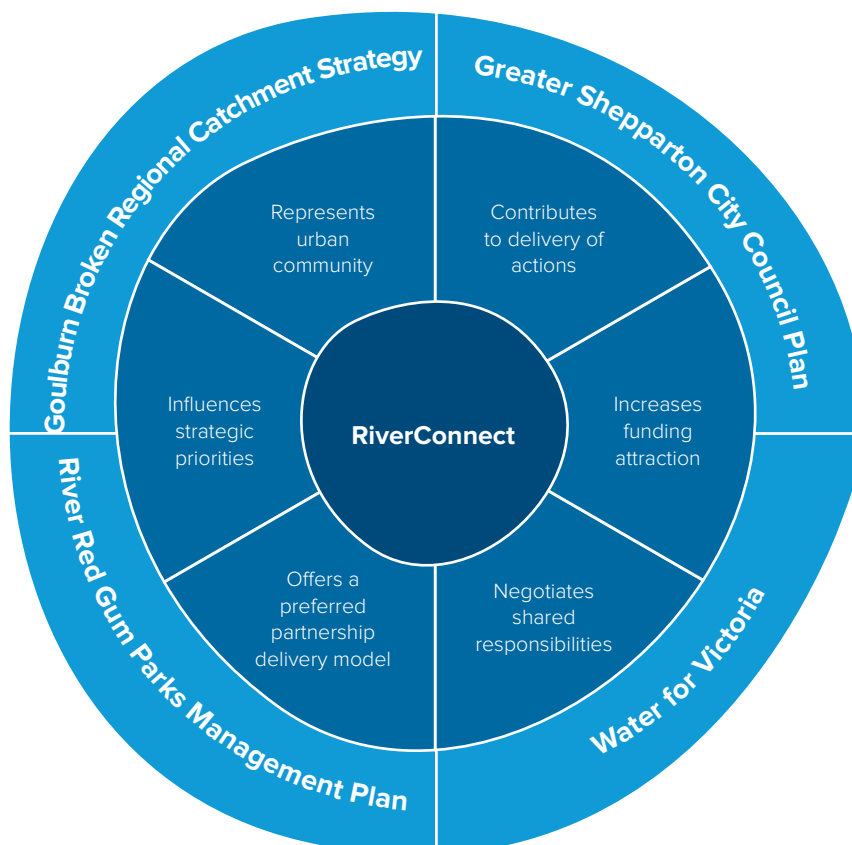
Goulburn Broken Regional Catchment Strategy

Greater Shepparton City Council Plan

Represents urban community

Contributes to delivery of actions

Influences strategic priorities

RiverConnect

Increases funding attraction

Offers a preferred partnership delivery model

Negotiates shared responsibilities

River Red Gum Parks Management Plan

Water for Victoria